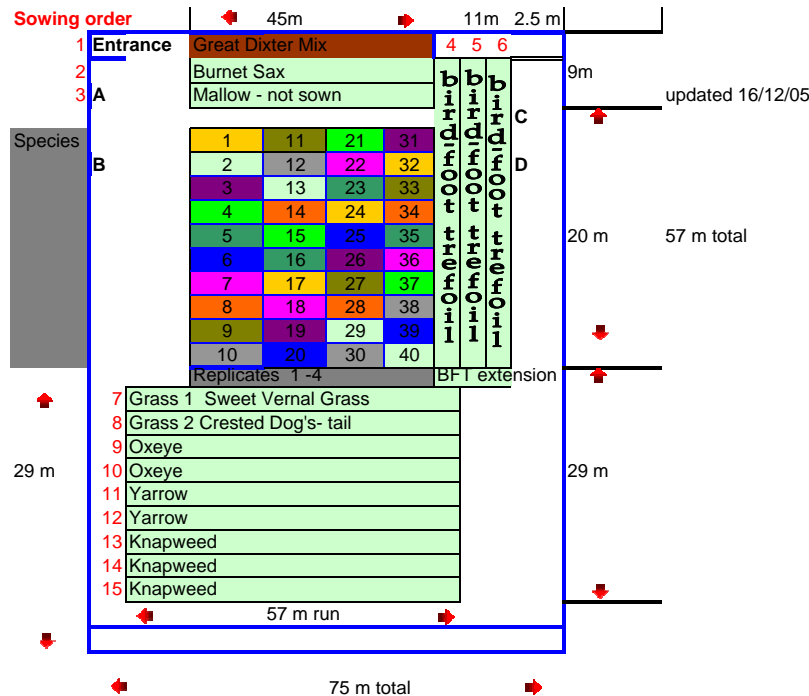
Sowing order

45m

11m 2.5 m

1 Entrance Great Dixter Mix

4 5 6

2 Burnet Sax

9m

3 A Mallow - not sown

updated 16/12/05

bird-foot trefoil

bird-foot trefoil

bird-foot trefoil

C

Species

B

D

| 1 | 11 | 21 | 31 |
|---|---|---|---|
| 2 | 12 | 22 | 32 |
| 3 | 13 | 23 | 33 |
| 4 | 14 | 24 | 34 |
| 5 | 15 | 25 | 35 |
| 6 | 16 | 26 | 36 |
| 7 | 17 | 27 | 37 |
| 8 | 18 | 28 | 38 |
| 9 | 19 | 29 | 39 |
| 10 | 20 | 30 | 40 |

20 m

57 m total

Replicates 1 -4

BFT extension

7 Grass 1 Sweet Vernal Grass

8 Grass 2 Crested Dog's- tail

9 Oxeye

29 m

10 Oxeye

29 m

11 Yarrow

12 Yarrow

13 Knapweed

14 Knapweed

15 Knapweed

57 m run

75 m total